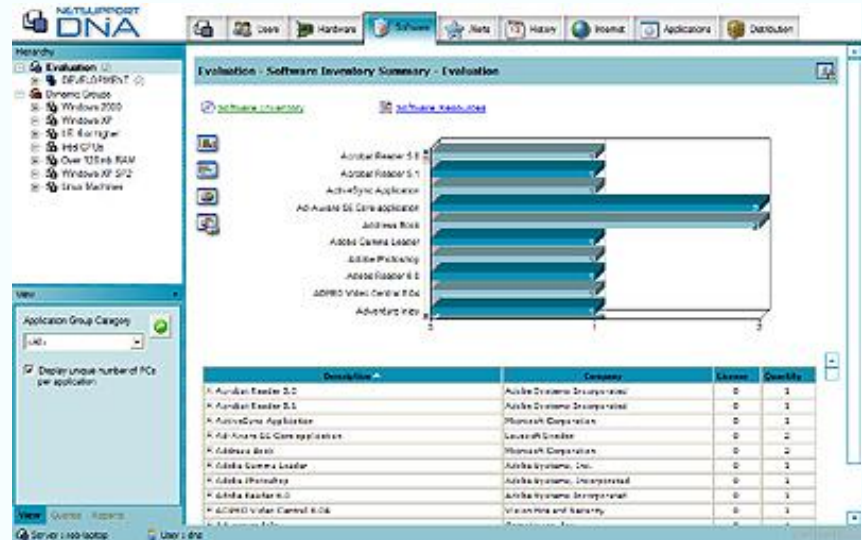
NETSUPPORT DNA

Users | Hardware | Software | Alerts | History | Internet | Applications | Distribution

Hierarchy
Evaluation (2)
DEVELOPMENT (2)
Dynamic Groups
Windows 2000
Windows XP
I.E. 6 or higher
Intel CPUs
Over 128mb RAM
Windows XP SP2
Linux Machines

View
Application Group Category
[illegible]
Display unique number of PCs per application

View Queries Reports

Server : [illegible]-laptop User : dna

Evaluation - Software Inventory Summary - Evaluation

Software Inventory Software Resources

Acrobat Reader 5.0
Acrobat Reader 5.1
ActiveSync Application
Ad-Aware SE Core application
Address Book
Adobe Gamma Loader
Adobe Photoshop
Adobe Reader 6.0
ADRPO Video Central 8.0a
Adventure Indy

0 1 2

| Description | Company | License | Quantity |
|---|---|---|---|
| Acrobat Reader 5.0 | Adobe Systems Incorporated | 0 | 1 |
| Acrobat Reader 5.1 | Adobe Systems Incorporated | 0 | 1 |
| ActiveSync Application | Microsoft Corporation | 0 | 1 |
| Ad-Aware SE Core application | Lavasoft Sweden | 0 | 2 |
| Address Book | Microsoft Corporation | 0 | 2 |
| Adobe Gamma Loader | Adobe Systems, Inc. | 0 | 1 |
| Adobe Photoshop | Adobe Systems, Incorporated | 0 | 1 |
| Adobe Reader 6.0 | Adobe Systems Incorporated | 0 | 1 |
| ADRPO Video Central 8.0A | Vision Hire and Security | 0 | 1 |
| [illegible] | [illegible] | 0 | 1 |